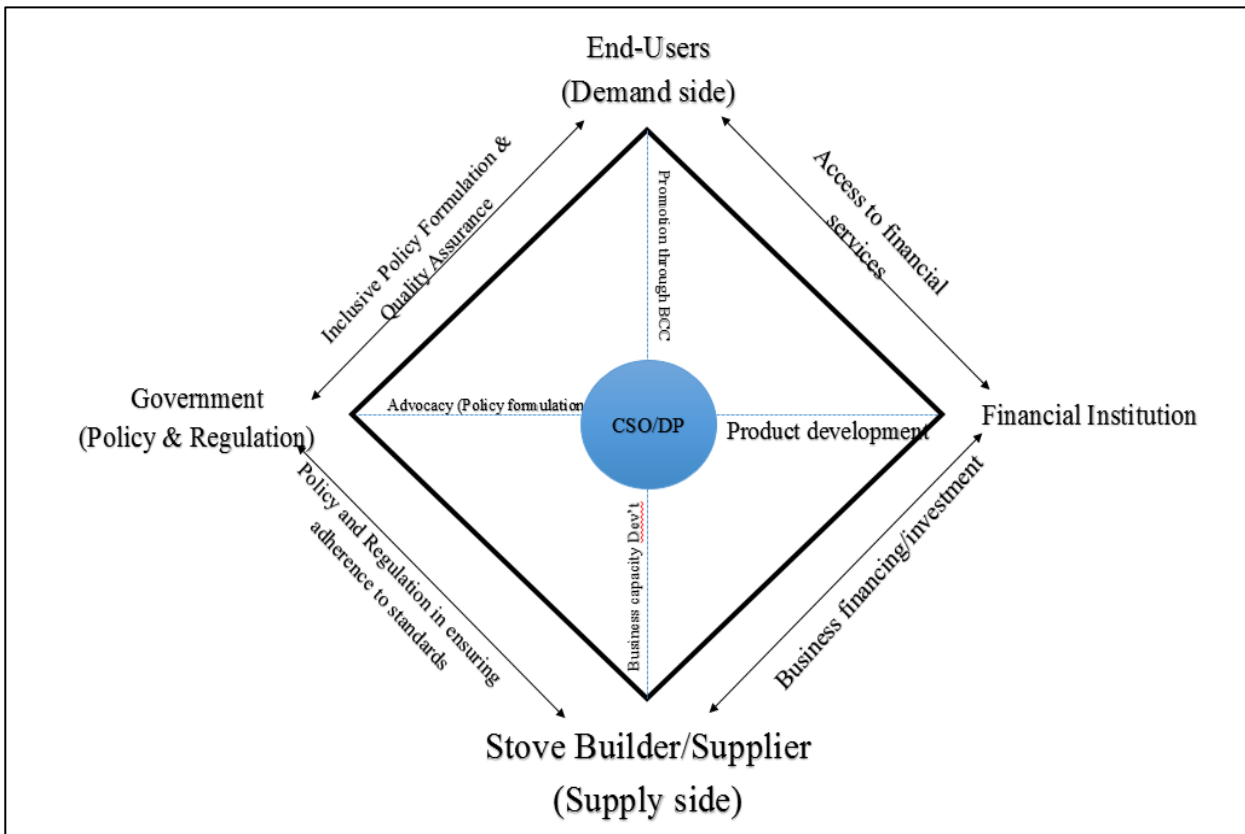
End-Users
(Demand side)

Inclusive Policy Formulation & Quality Assurance

Access to financial services

Promotion through BCC

Government
(Policy & Regulation)

Advocacy (Policy formulation

CSO/DP

Product development

Financial Institution

Policy and Regulation in ensuring adherence to standards

Business capacity Dev't

Business financing/investment

Stove Builder/Supplier
(Supply side)